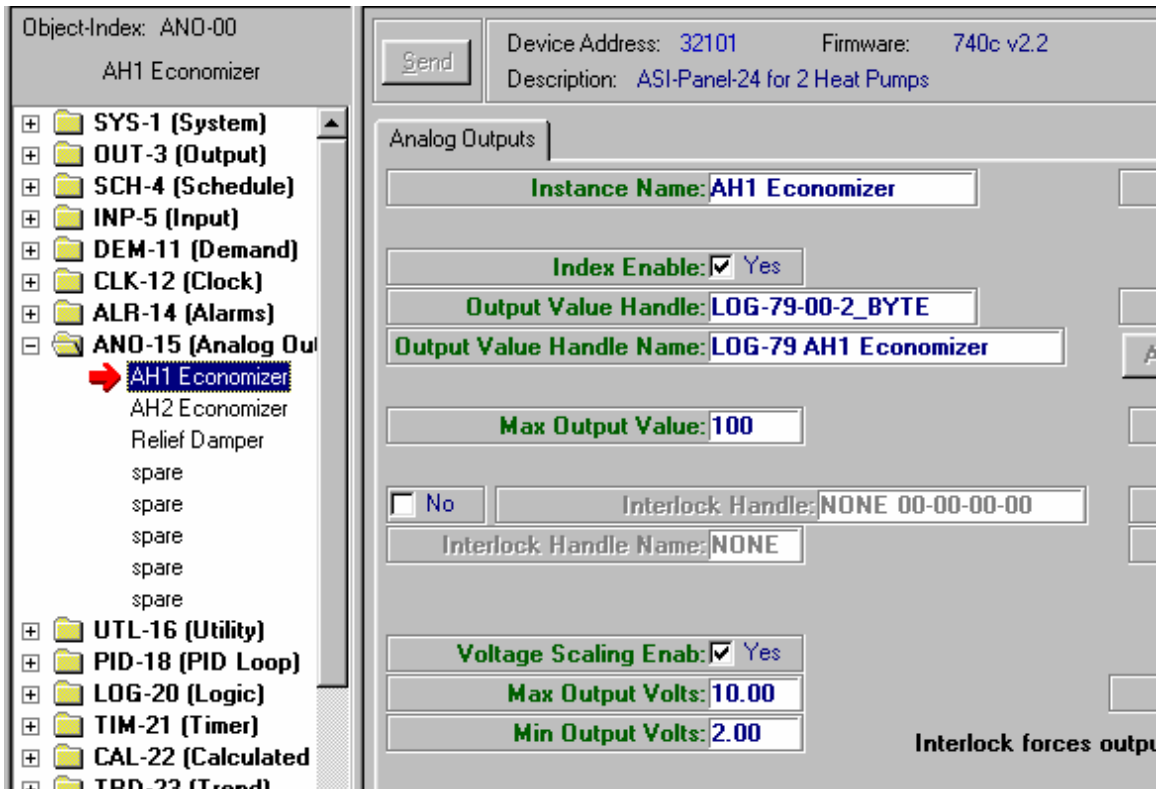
Object-Index: ANO-00

AH1 Economizer

SYS-1 (System)
OUT-3 (Output)
SCH-4 (Schedule)
INP-5 (Input)
DEM-11 (Demand)
CLK-12 (Clock)
ALR-14 (Alarms)
ANO-15 (Analog Ou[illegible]
AH1 Economizer
AH2 Economizer
Relief Damper
spare
spare
spare
spare
spare
UTL-16 (Utility)
PID-18 (PID Loop)
LOG-20 (Logic)
TIM-21 (Timer)
CAL-22 (Calculated
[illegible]

Send

Device Address: 32101 Firmware: 740c v2.2
Description: ASI-Panel-24 for 2 Heat Pumps

Analog Outputs

Instance Name: AH1 Economizer

Index Enable: Yes

Output Value Handle: LOG-79-00-2_BYTE

Output Value Handle Name: LOG-79 AH1 Economizer

Max Output Value: 100

No

Interlock Handle: NONE 00-00-00-00

Interlock Handle Name: NONE

Voltage Scaling Enab: Yes

Max Output Volts: 10.00

Min Output Volts: 2.00

Interlock forces outpu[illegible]